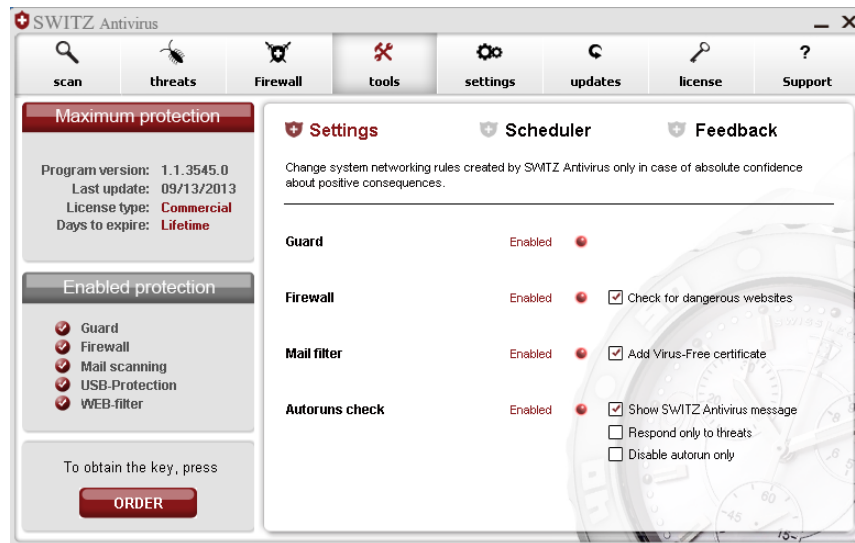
SWITZ Antivirus

_ X

scan | threats | Firewall | tools | settings | updates | license | Support

Maximum protection

Program version: 1.1.3545.0
Last update: 09/13/2013
License type: Commercial
Days to expire: Lifetime

Enabled protection

Guard
Firewall
Mail scanning
USB-Protection
WEB-filter

To obtain the key, press

ORDER

Settings Scheduler Feedback

Change system networking rules created by SWITZ Antivirus only in case of absolute confidence about positive consequences.

Guard Enabled

Firewall Enabled Check for dangerous websites

Mail filter Enabled Add Virus-Free certificate

Autoruns check Enabled Show SWITZ Antivirus message
Respond only to threats
Disable autorun only